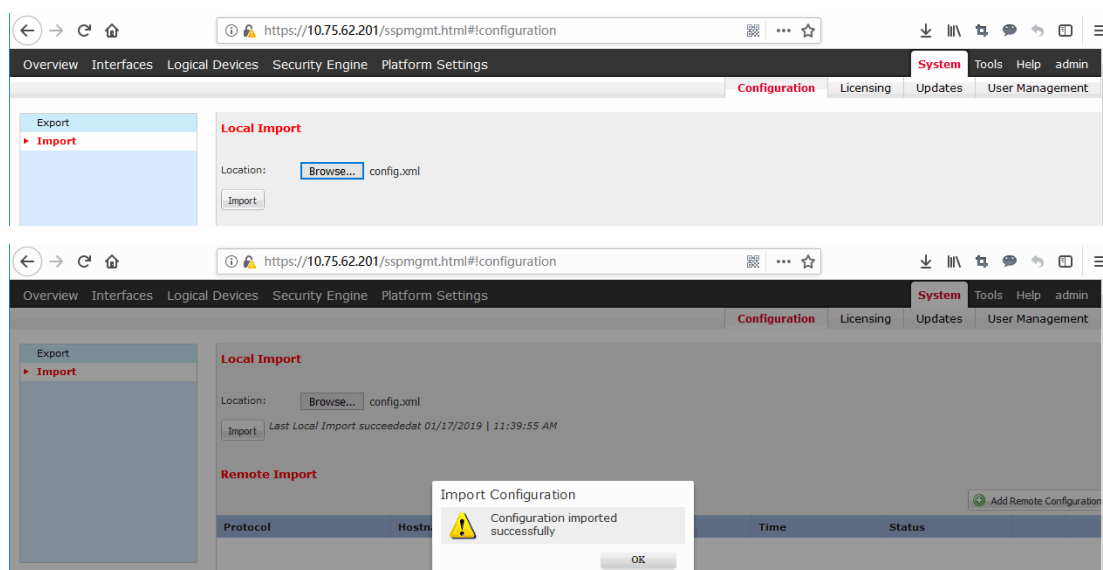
https://10.75.62.201/sspmgmt.html#!configuration

Overview Interfaces Logical Devices Security Engine Platform Settings
System Tools Help admin
Configuration Licensing Updates User Management

Export
Import

Local Import

Location: Browse... config.xml

Import

https://10.75.62.201/sspmgmt.html#!configuration

Overview Interfaces Logical Devices Security Engine Platform Settings
System Tools Help admin
Configuration Licensing Updates User Management

Export
Import

Local Import

Location: Browse... config.xml

Import Last Local Import succeededat 01/17/2019 | 11:39:55 AM

Remote Import

Add Remote Configuration

| Protocol | Hostna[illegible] | Time | Status |
|---|---|---|---|

Import Configuration

Configuration imported successfully

OK